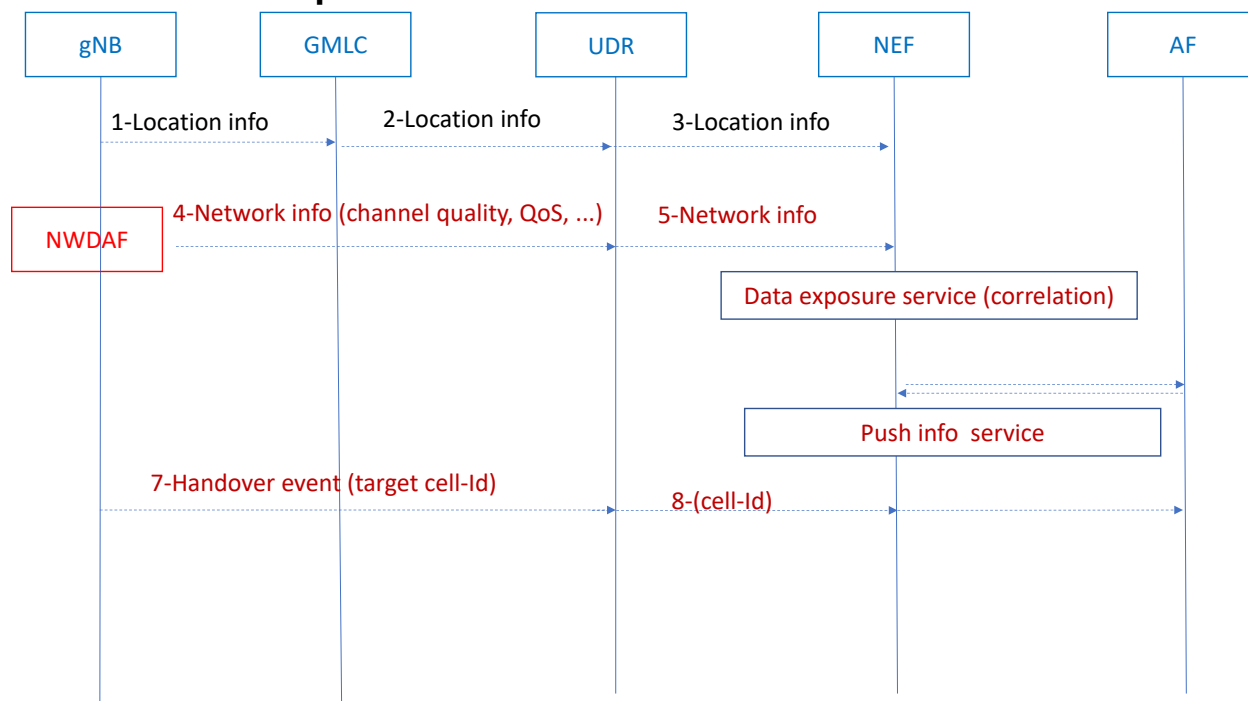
gNB

GMLC

UDR

NEF

AF

1-Location info

2-Location info

3-Location info

NWDAF

4-Network info (channel quality, QoS, ...)

5-Network info

Data exposure service (correlation)

Push info service

7-Handover event (target cell-Id)

8-(cell-Id)